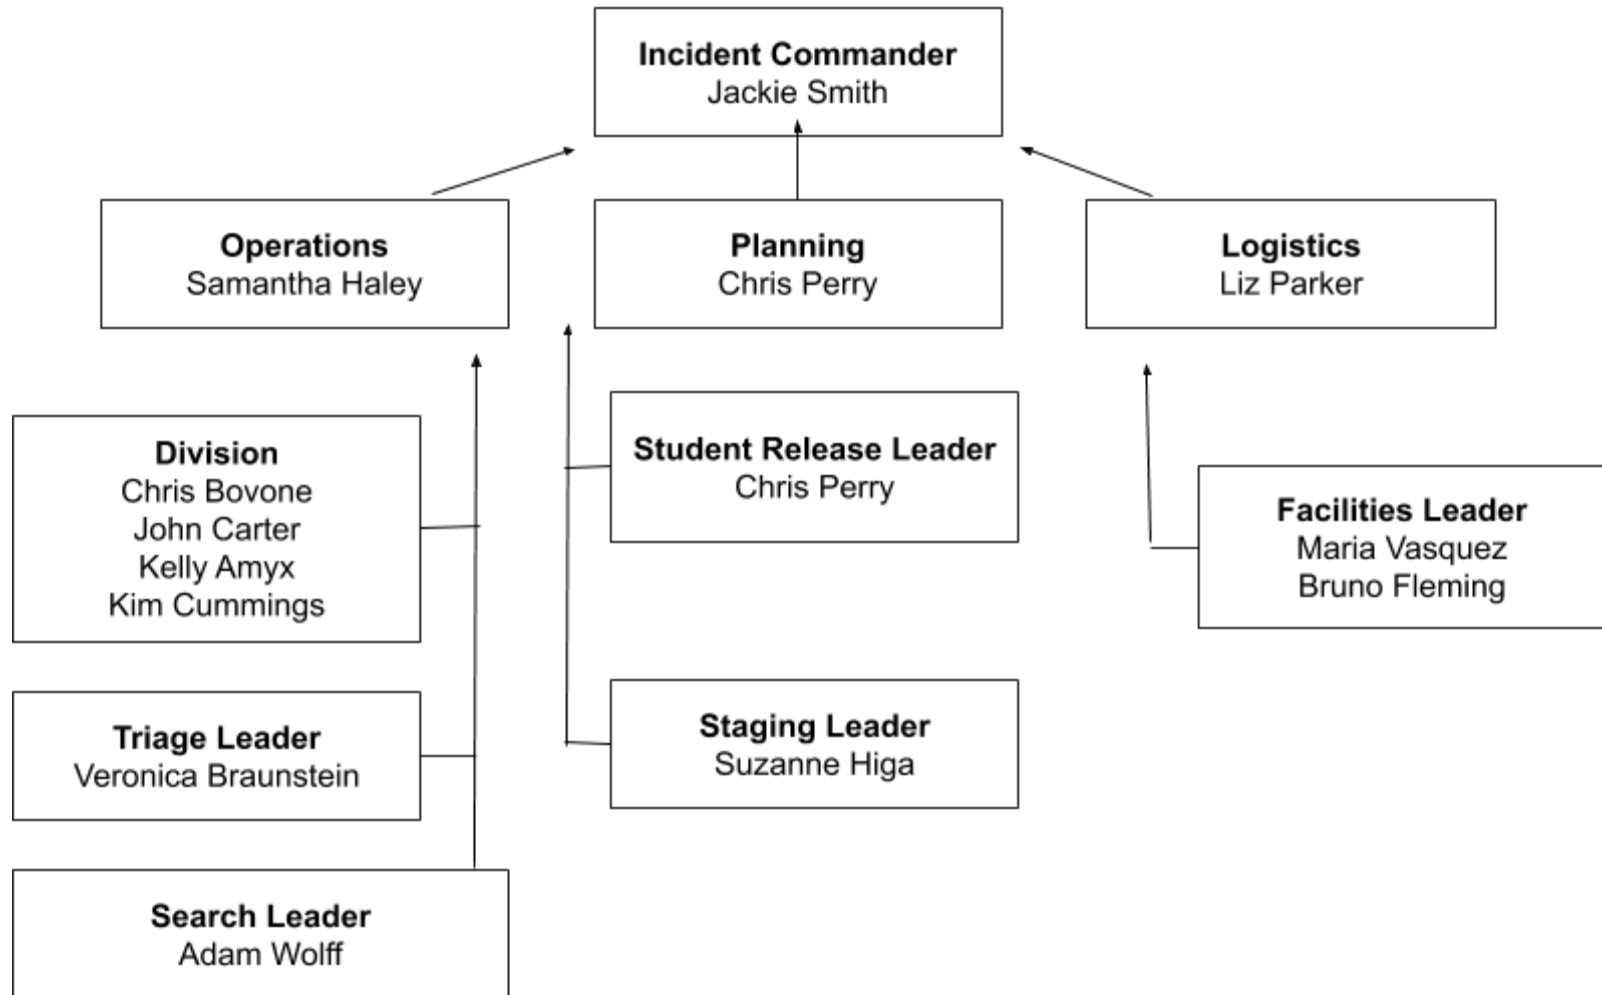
**Incident Commander**
Jackie Smith

**Operations**
Samantha Haley

**Planning**
Chris Perry

**Logistics**
Liz Parker

**Division**
Chris Bovone
John Carter
Kelly Amyx
Kim Cummings

**Triage Leader**
Veronica Braunstein

**Search Leader**
Adam Wolff

**Student Release Leader**
Chris Perry

**Staging Leader**
Suzanne Higa

**Facilities Leader**
Maria Vasquez
Bruno Fleming